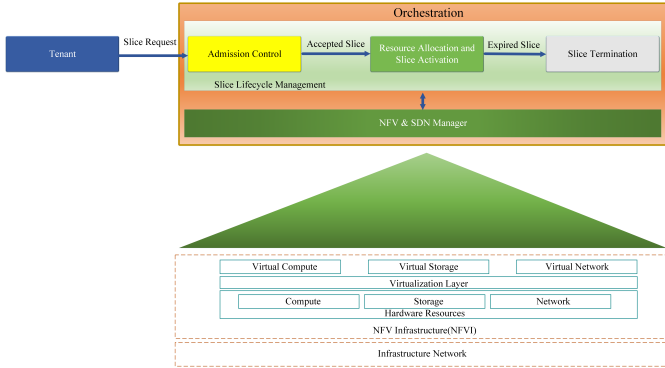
Orchestration

Tenant

Slice Request

Admission Control

Accepted Slice

Resource Allocation and Slice Activation

Expired Slice

Slice Termination

Slice Lifecycle Management

NFV & SDN Manager

Virtual Compute

Virtual Storage

Virtual Network

Virtualization Layer

Compute

Storage

Network

Hardware Resources

NFV Infrastructure(NFVI)

Infrastructure Network